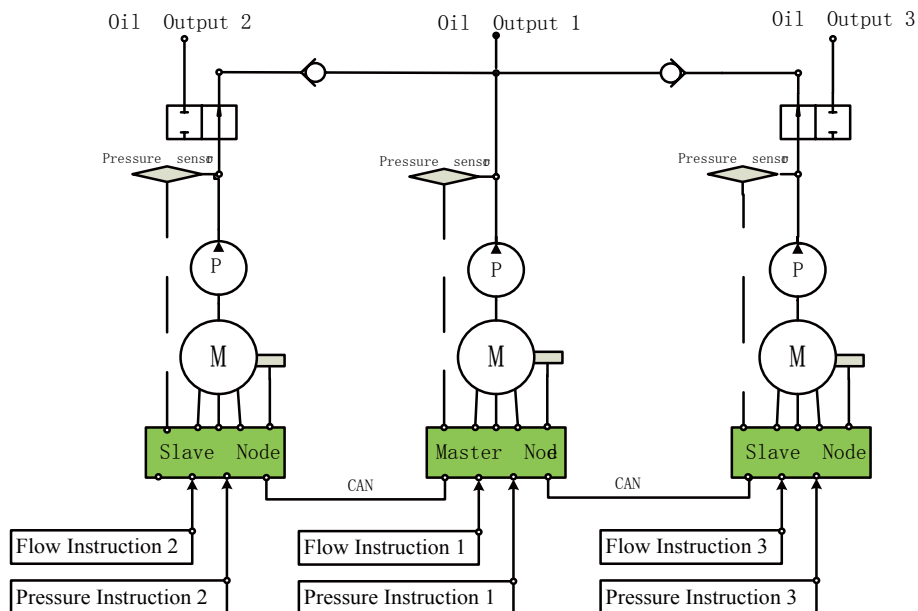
Oil Output 2
Oil Output 1
Oil Output 3
Pressure sensor
Pressure sensor
Pressure sensor
P
P
P
M
M
M
Slave Node
CAN
Master Node
CAN
Slave Node
Flow Instruction 2
Flow Instruction 1
Flow Instruction 3
Pressure Instruction 2
Pressure Instruction 1
Pressure Instruction 3